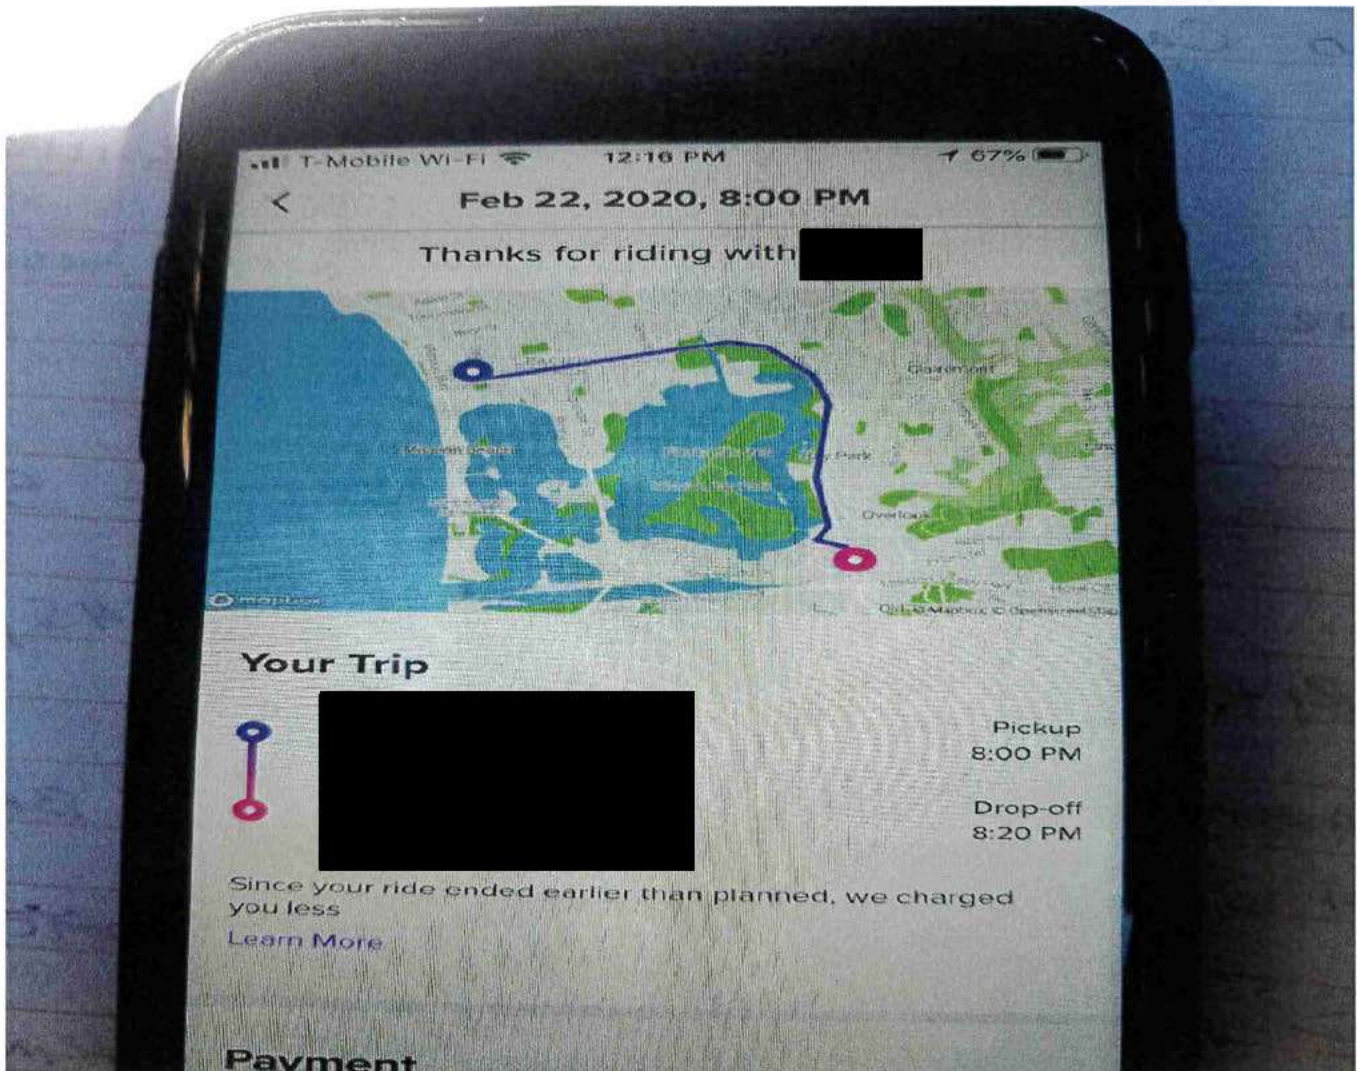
T-Mobile Wi-Fi 12:16 PM 67%

<

Feb 22, 2020, 8:00 PM

Thanks for riding with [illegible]

Clairemont

Overlook

© mapbox

© Mapbox © OpenStreetMap

Your Trip

Pickup
8:00 PM

Drop-off
8:20 PM

Since your ride ended earlier than planned, we charged you less

Learn More

Payment